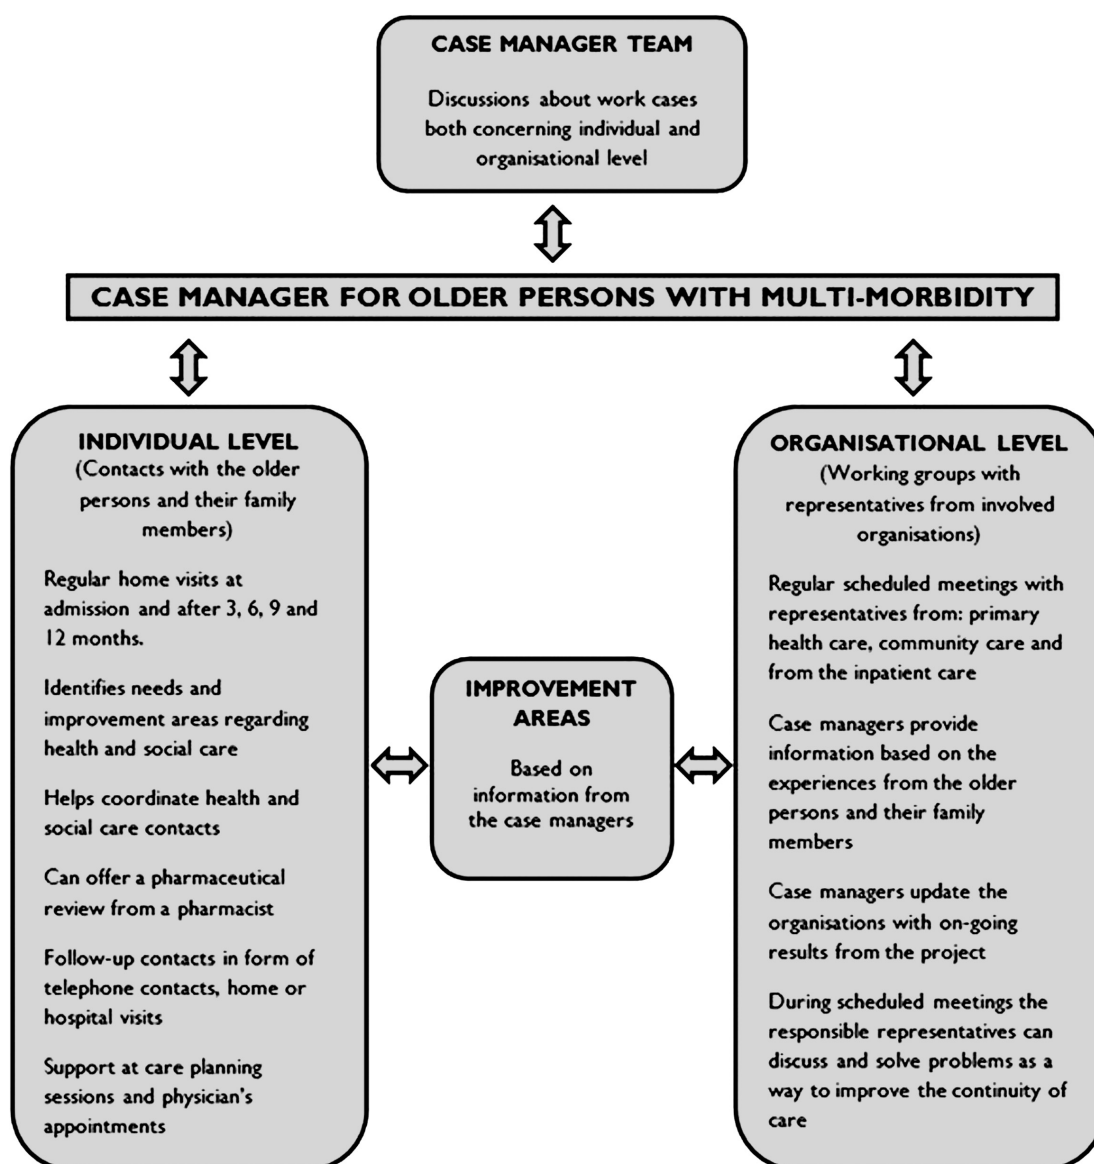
CASE MANAGER TEAM

Discussions about work cases both concerning individual and organisational level

CASE MANAGER FOR OLDER PERSONS WITH MULTI-MORBIDITY

INDIVIDUAL LEVEL
(Contacts with the older persons and their family members)

Regular home visits at admission and after 3, 6, 9 and 12 months.

Identifies needs and improvement areas regarding health and social care

Helps coordinate health and social care contacts

Can offer a pharmaceutical review from a pharmacist

Follow-up contacts in form of telephone contacts, home or hospital visits

Support at care planning sessions and physician's appointments

IMPROVEMENT AREAS

Based on information from the case managers

ORGANISATIONAL LEVEL
(Working groups with representatives from involved organisations)

Regular scheduled meetings with representatives from: primary health care, community care and from the inpatient care

Case managers provide information based on the experiences from the older persons and their family members

Case managers update the organisations with on-going results from the project

During scheduled meetings the responsible representatives can discuss and solve problems as a way to improve the continuity of care